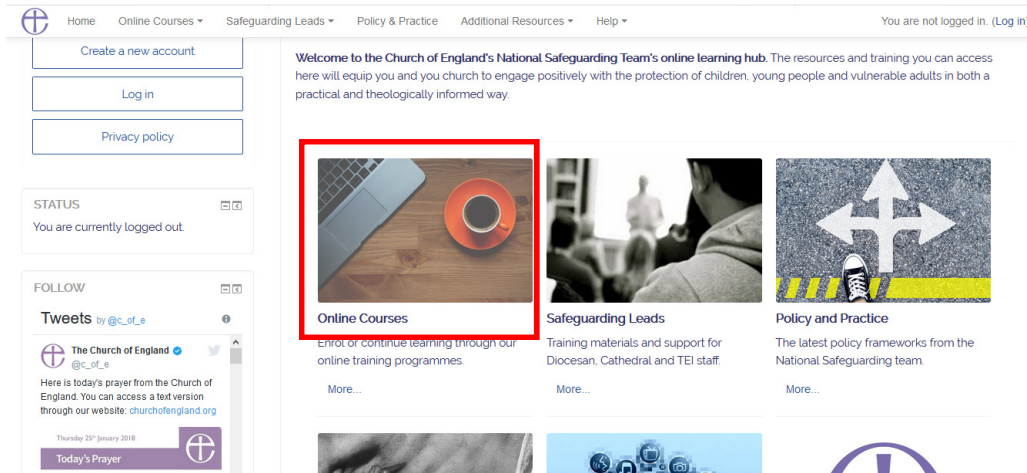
Home Online Courses ▾ Safeguarding Leads ▾ Policy & Practice Additional Resources ▾ Help ▾ You are not logged in. (Log in)

Create a new account

Log in

Privacy policy

STATUS

You are currently logged out.

FOLLOW

Tweets by @c_of_e

The Church of England @c_of_e

Here is today's prayer from the Church of England. You can access a text version through our website: churchofengland.org

Thursday 25th January 2018

Today's Prayer

**Welcome to the Church of England's National Safeguarding Team's online learning hub.** The resources and training you can access here will equip you and you church to engage positively with the protection of children, young people and vulnerable adults in both a practical and theologically informed way.

Online Courses

Enrol or continue learning through our online training programmes.

More...

Safeguarding Leads

Training materials and support for Diocesan, Cathedral and TEI staff.

More...

Policy and Practice

The latest policy frameworks from the National Safeguarding team.

More...